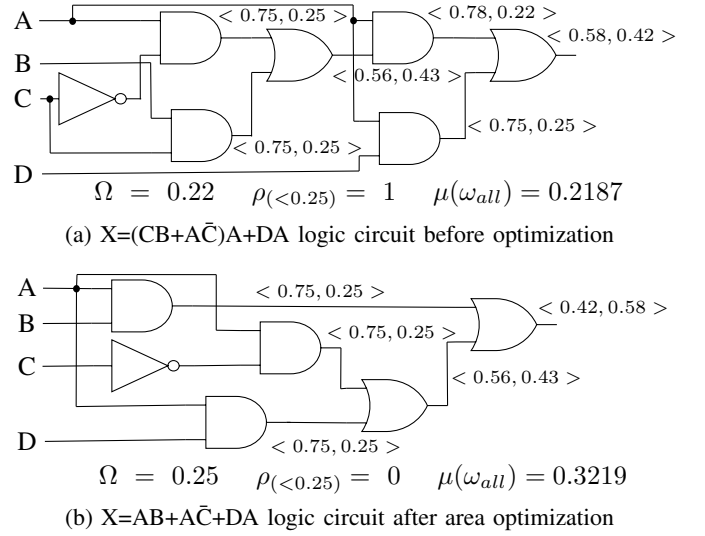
A
B
C
D
$< 0.75, 0.25 >$
$< 0.78, 0.22 >$
$< 0.58, 0.42 >$
$< 0.56, 0.43 >$
$< 0.75, 0.25 >$
$< 0.75, 0.25 >$

$\Omega \ = \ 0.22 \quad \rho_{(<0.25)} \ = \ 1 \quad \mu(\omega_{all}) = 0.2187$

(a) X=(CB+A$\bar{C}$)A+DA logic circuit before optimization

A
B
C
D
$< 0.75, 0.25 >$
$< 0.42, 0.58 >$
$< 0.75, 0.25 >$
$< 0.56, 0.43 >$
$< 0.75, 0.25 >$

$\Omega \ = \ 0.25 \quad \rho_{(<0.25)} \ = \ 0 \quad \mu(\omega_{all}) = 0.3219$

(b) X=AB+A$\bar{C}$+DA logic circuit after area optimization